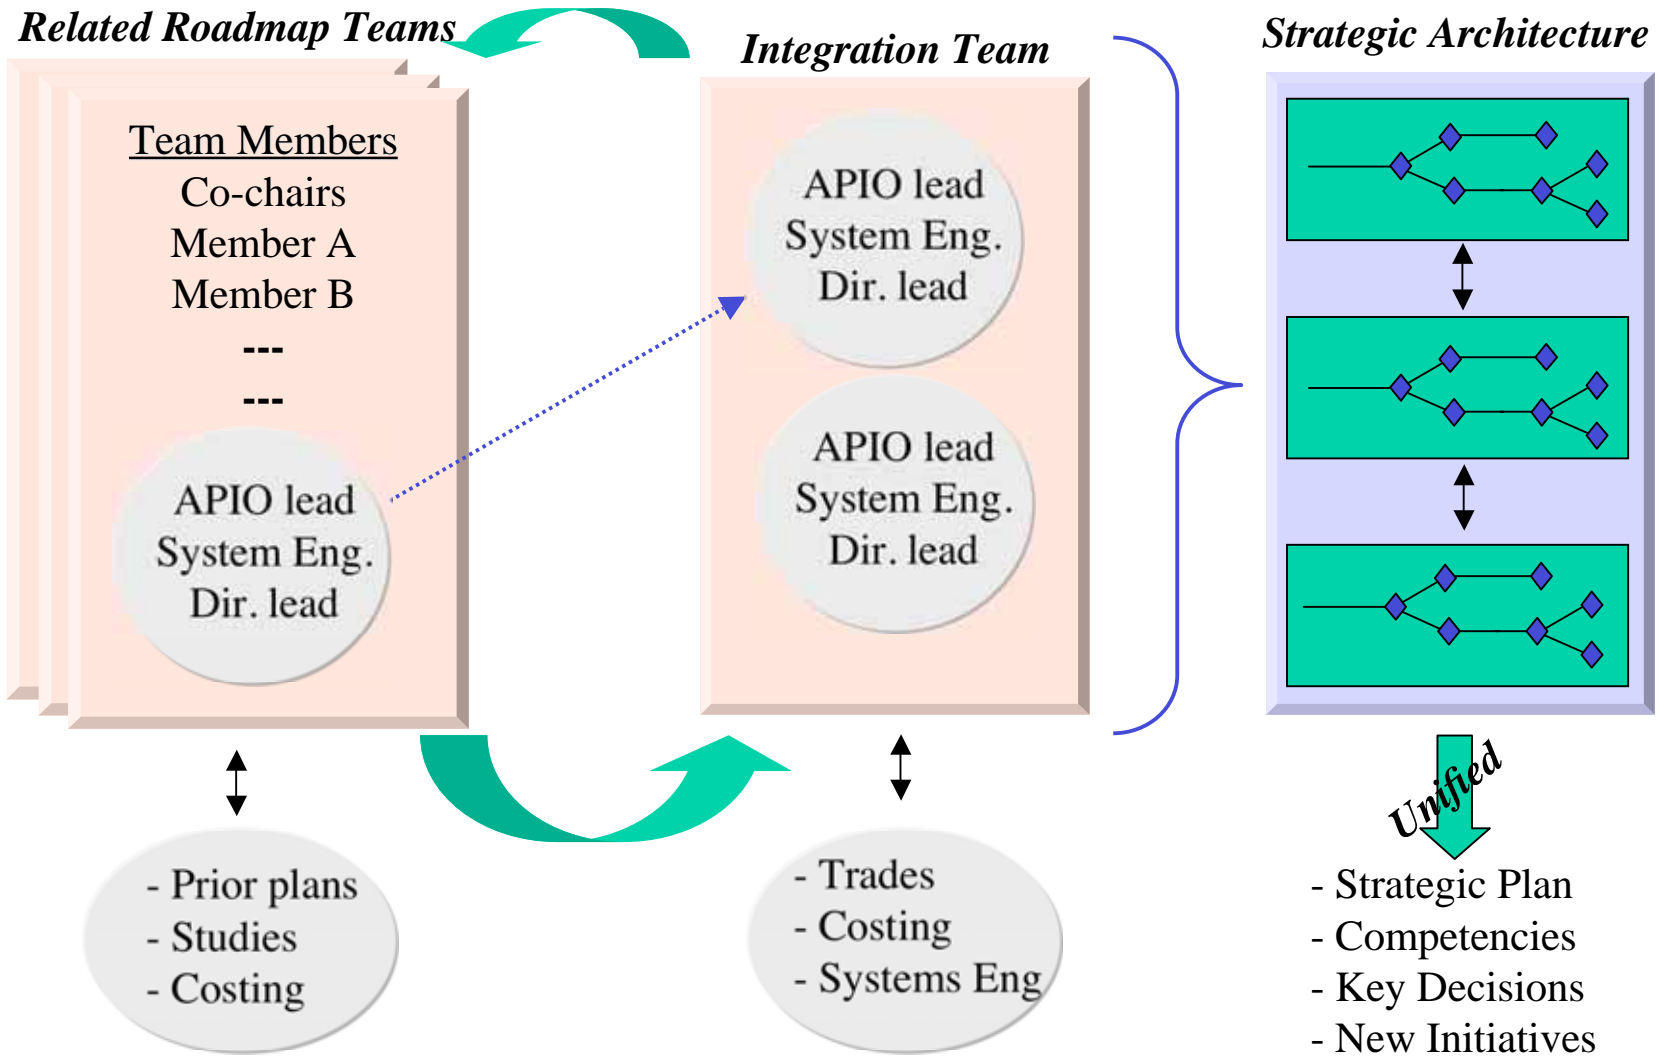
Related Roadmap Teams

Team Members
Co-chairs
Member A
Member B
---
---

APIO lead
System Eng.
Dir. lead

Integration Team

APIO lead
System Eng.
Dir. lead

APIO lead
System Eng.
Dir. lead

Strategic Architecture

- Prior plans
- Studies
- Costing

- Trades
- Costing
- Systems Eng

Unified

- Strategic Plan
- Competencies
- Key Decisions
- New Initiatives